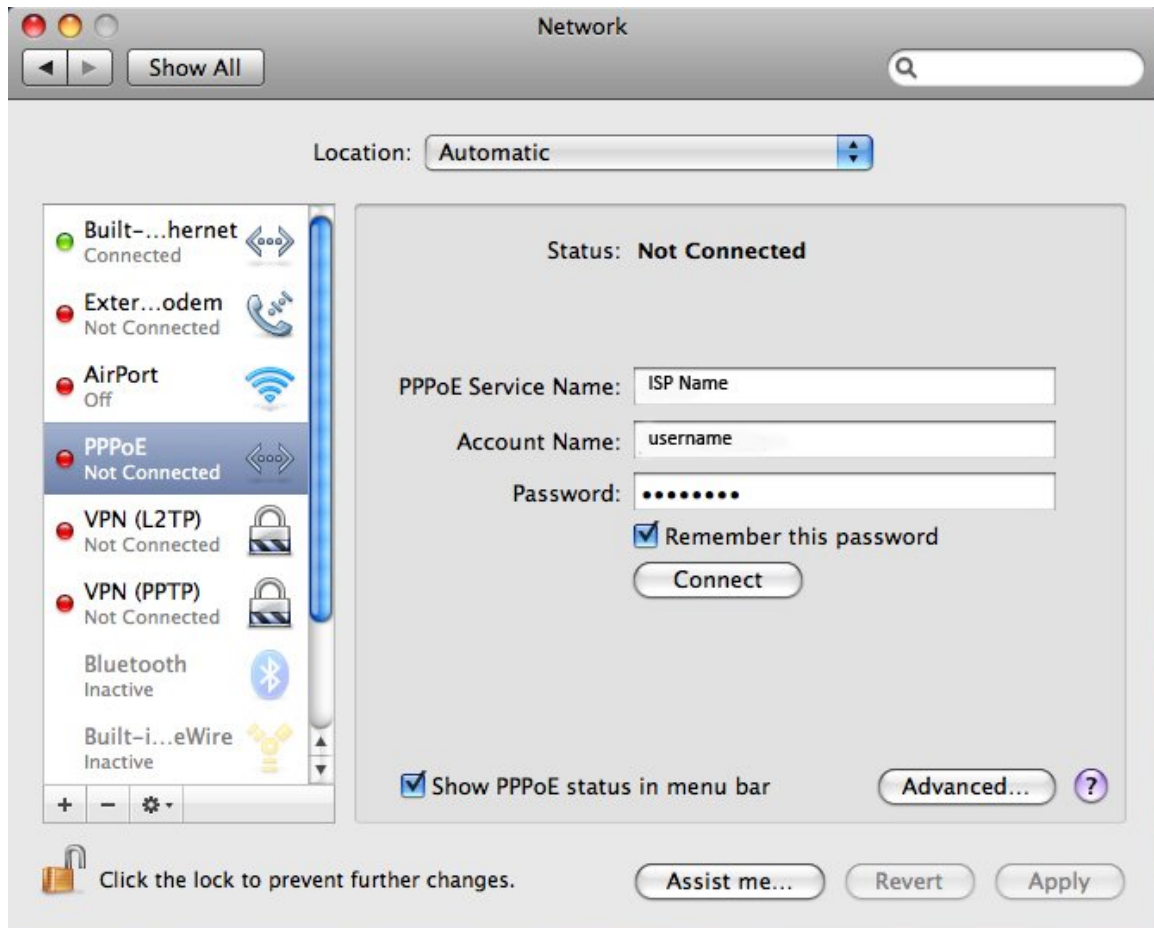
Network

Show All

Location: Automatic

Built-...hernet
Connected

Exter...odem
Not Connected

AirPort
Off

PPPoE
Not Connected

VPN (L2TP)
Not Connected

VPN (PPTP)
Not Connected

Bluetooth
Inactive

Built-i...eWire
Inactive

+ −

Status: Not Connected

PPPoE Service Name: ISP Name

Account Name: username

Password: ••••••••

Remember this password

Connect

Show PPPoE status in menu bar

Advanced...

?

Click the lock to prevent further changes.

Assist me...

Revert

Apply